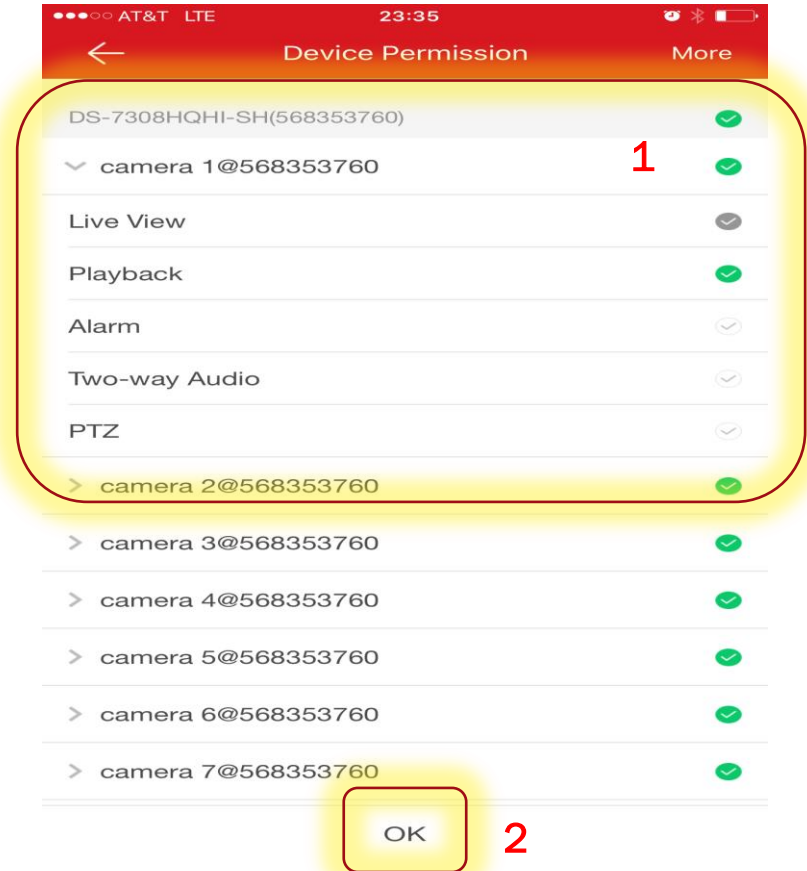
●●●○○ AT&T LTE 23:35

Device Permission More

DS-7308HQHI-SH(568353760)

camera 1@568353760

1

Live View

Playback

Alarm

Two-way Audio

PTZ

camera 2@568353760

camera 3@568353760

camera 4@568353760

camera 5@568353760

camera 6@568353760

camera 7@568353760

OK

2